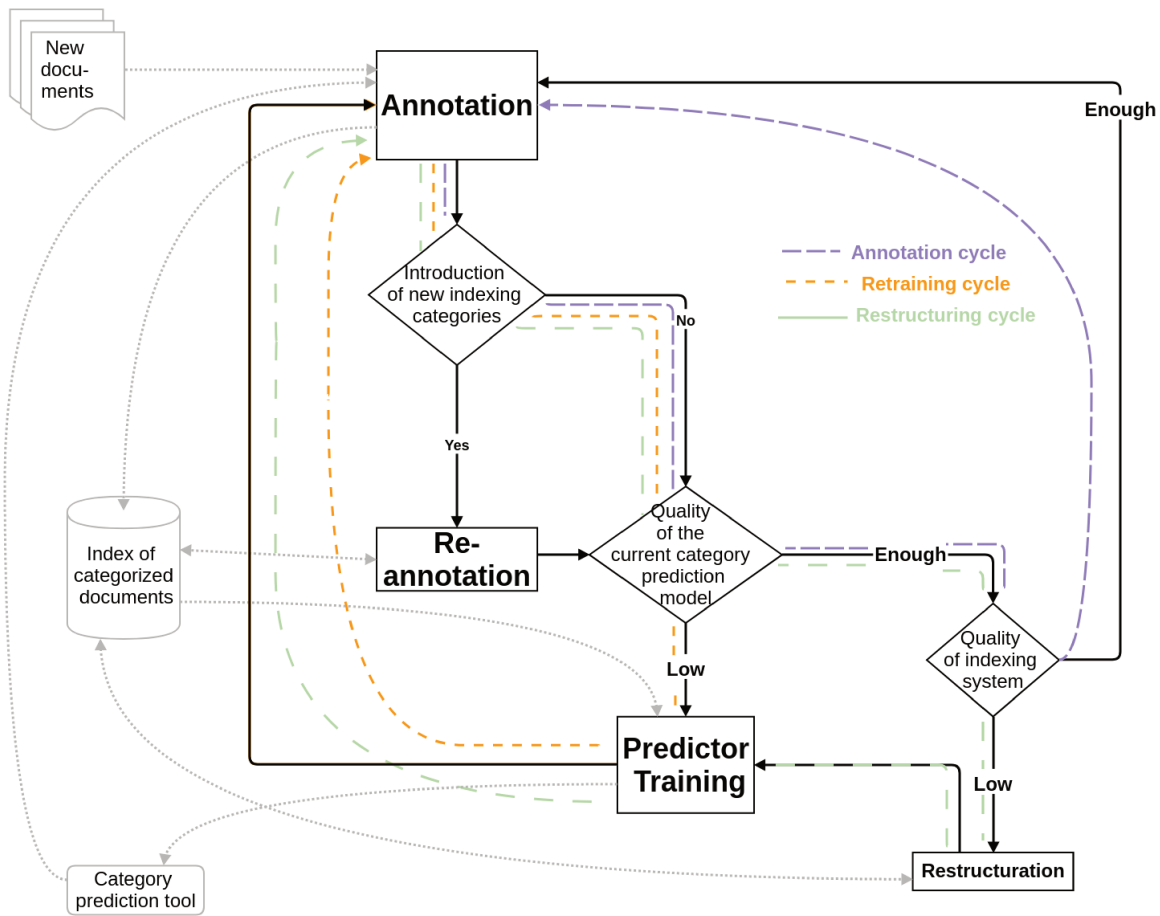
New documents

Annotation

Enough

Annotation cycle
Retraining cycle
Restructuring cycle

Introduction of new indexing categories

No

Yes

Index of categorized documents

Re-annotation

Quality of the current category prediction model

Enough

Quality of indexing system

Low

Predictor Training

Low

Restructuration

Category prediction tool